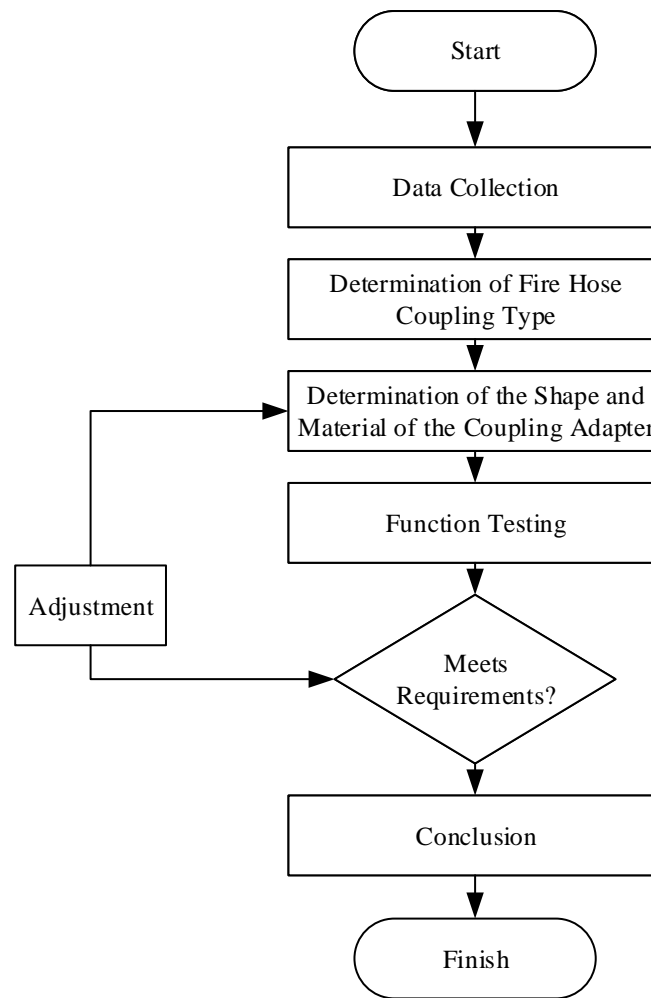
Start

Data Collection

Determination of Fire Hose Coupling Type

Determination of the Shape and Material of the Coupling Adapter

Function Testing

Adjustment

Meets Requirements?

Conclusion

Finish